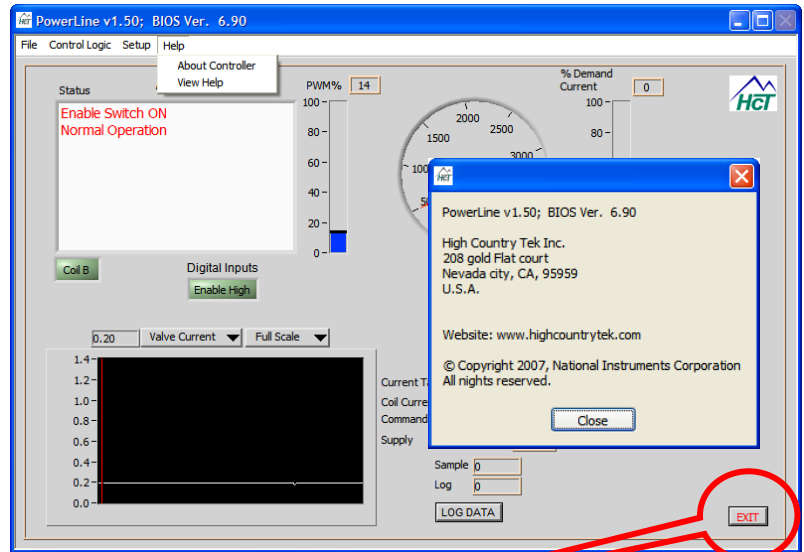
PowerLine v1.50; BIOS Ver. 6.90

File Control Logic Setup Help

About Controller
View Help

Status

Enable Switch ON
Normal Operation

PWM% 14

100
80
60
40
20
0

% Demand Current 0

100
80

1500
2000
2500
3000
100
50

HCT

Coil B

Digital Inputs

Enable High

0.20 Valve Current Full Scale

1.4
1.2
1.0
0.8
0.6
0.4
0.2
0.0

Current Ta
Coil Curre
Command
Supply

Sample 0
Log 0

LOG DATA

EXIT

PowerLine v1.50; BIOS Ver. 6.90

High Country Tek Inc.
208 gold Flat court
Nevada city, CA, 95959
U.S.A.

Website: www.highcountrytek.com

© Copyright 2007, National Instruments Corporation
All nights reserved.

Close